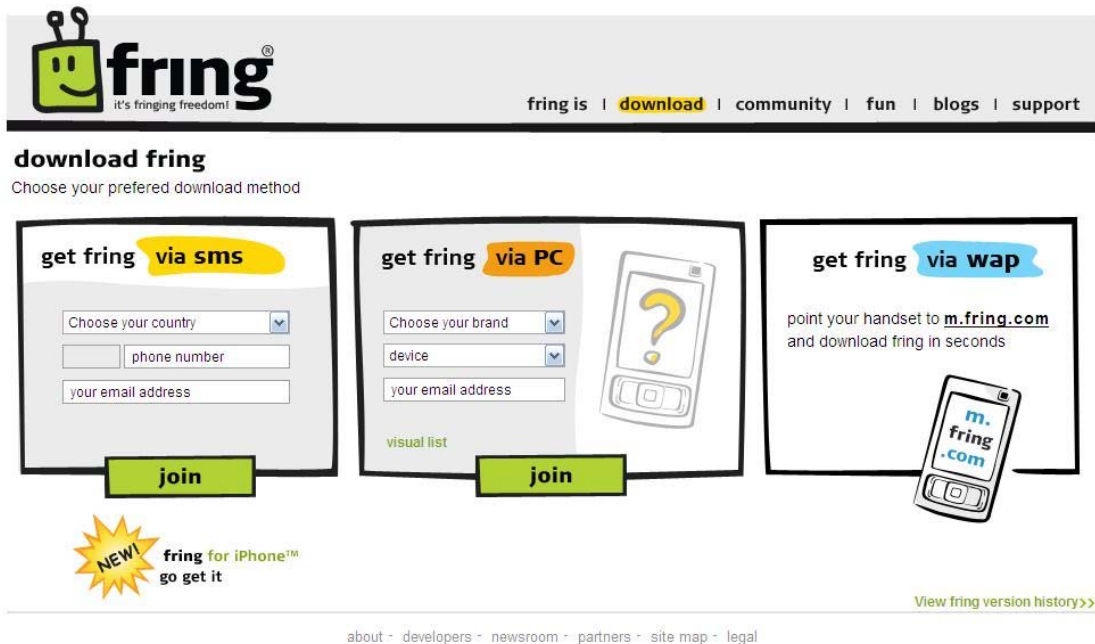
fring®
it's fringing freedom!

fring is | download | community | fun | blogs | support

download fring
Choose your prefered download method

get fring via sms

Choose your country
phone number
your email address

join

get fring via PC

Choose your brand
device
your email address

visual list

join

get fring via wap

point your handset to m.fring.com and download fring in seconds

m.
fring
.com

NEW!
fring for iPhone™
go get it

View fring version history>>

about - developers - newsroom - partners - site map - legal